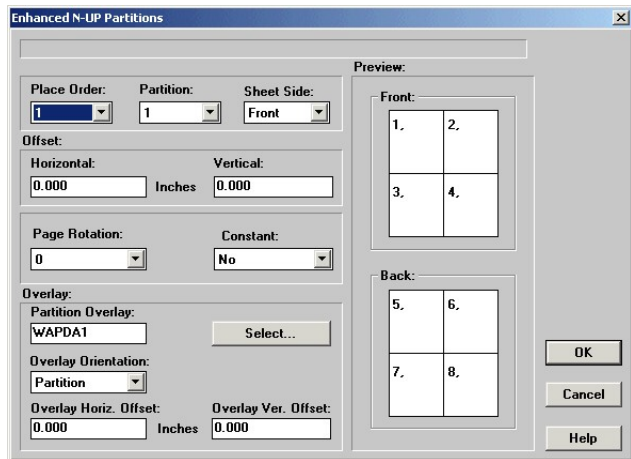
Enhanced N-UP Partitions

Place Order:
1
Partition:
1
Sheet Side:
Front

Offset:
Horizontal:
0.000
Inches
Vertical:
0.000

Page Rotation:
0
Constant:
No

Overlay:
Partition Overlay:
WAPDA1
Select...
Overlay Orientation:
Partition
Overlay Horiz. Offset:
0.000
Inches
Overlay Ver. Offset:
0.000

Preview:
Front:
| 1, | 2, |
|---|---|
| 3, | 4, |

Back:
| 5, | 6, |
|---|---|
| 7, | 8, |

OK
Cancel
Help